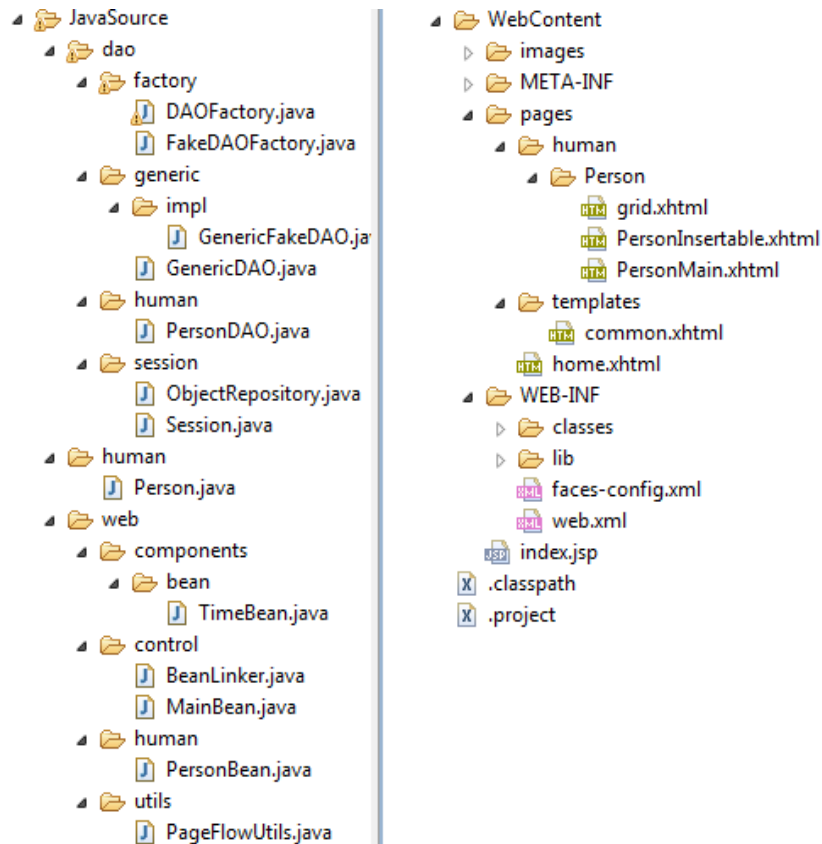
JavaSource
dao
factory
DAOFactory.java
FakeDAOFactory.java
generic
impl
GenericFakeDAO.ja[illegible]
GenericDAO.java
human
PersonDAO.java
session
ObjectRepository.java
Session.java
human
Person.java
web
components
bean
TimeBean.java
control
BeanLinker.java
MainBean.java
human
PersonBean.java
utils
PageFlowUtils.java

WebContent
images
META-INF
pages
human
Person
HTM grid.xhtml
HTM PersonInsertable.xhtml
HTM PersonMain.xhtml
templates
HTM common.xhtml
HTM home.xhtml
WEB-INF
classes
lib
XML faces-config.xml
XML web.xml
JSP index.jsp
X .classpath
X .project